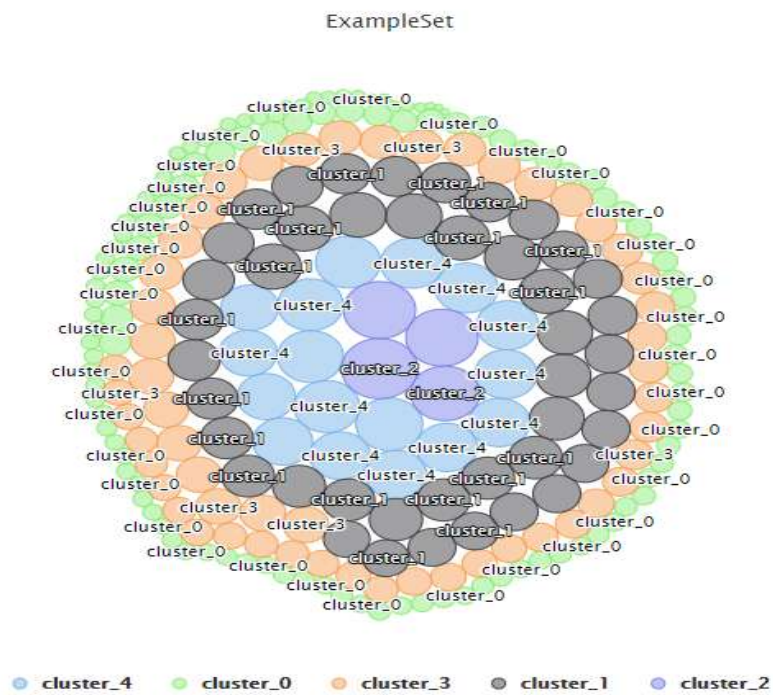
ExampleSet

cluster_0 cluster_0
cluster_0 cluster_0
cluster_3 cluster_3
cluster_0 cluster_0
cluster_1
cluster_0 cluster_1 cluster_0
cluster_0 cluster_1 cluster_1
cluster_0 cluster_1 cluster_0
cluster_0 cluster_1 cluster_1
cluster_0 cluster_1
cluster_0 cluster_4 cluster_0
cluster_0 cluster_1
cluster_0 cluster_4 cluster_4 cluster_1 cluster_0
cluster_0 cluster_1 cluster_4 cluster_0
cluster_4 cluster_0
cluster_0 cluster_2 cluster_4
cluster_3 cluster_1 cluster_2 cluster_0
cluster_0 cluster_4
cluster_1 cluster_4 cluster_0
cluster_0 cluster_4 cluster_4 cluster_1 cluster_3
cluster_1 cluster_4 cluster_1 cluster_0
cluster_0 cluster_1 cluster_1
cluster_3 cluster_1
cluster_0 cluster_3 cluster_0
cluster_0 cluster_1 cluster_0
cluster_0 cluster_0
cluster_0 cluster_0
cluster_0 cluster_0

cluster_4 cluster_0 cluster_3 cluster_1 cluster_2